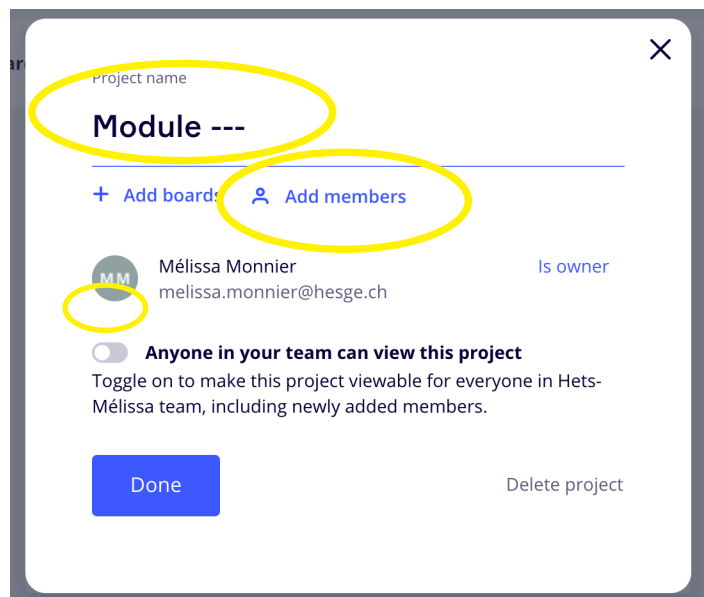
ar

Project name

Module ---

+ Add boards

Add members

MM

Mélissa Monnier

melissa.monnier@hesge.ch

Is owner

Anyone in your team can view this project

Toggle on to make this project viewable for everyone in Hets-Mélissa team, including newly added members.

Done

Delete project